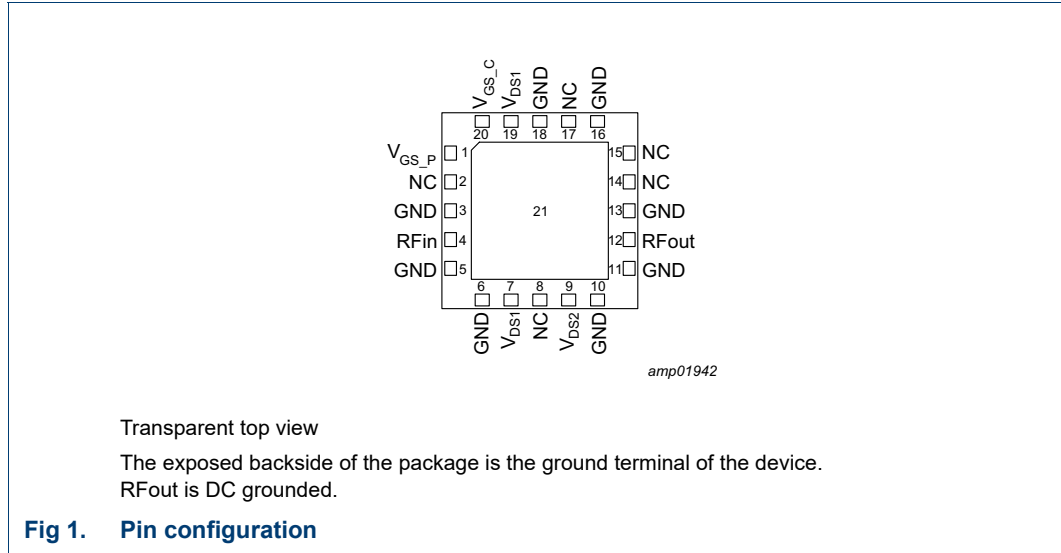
$V_{GS\_C}$ $V_{DS1}$ GND NC GND

20 19 18 17 16

$V_{GS\_P}$ 1

NC 2

GND 3

RFin 4

GND 5

21

15 NC

14 NC

13 GND

12 RFout

11 GND

6 7 8 9 10

GND $V_{DS1}$ NC $V_{DS2}$ GND

amp01942

Transparent top view

The exposed backside of the package is the ground terminal of the device. RFout is DC grounded.

Fig 1. Pin configuration